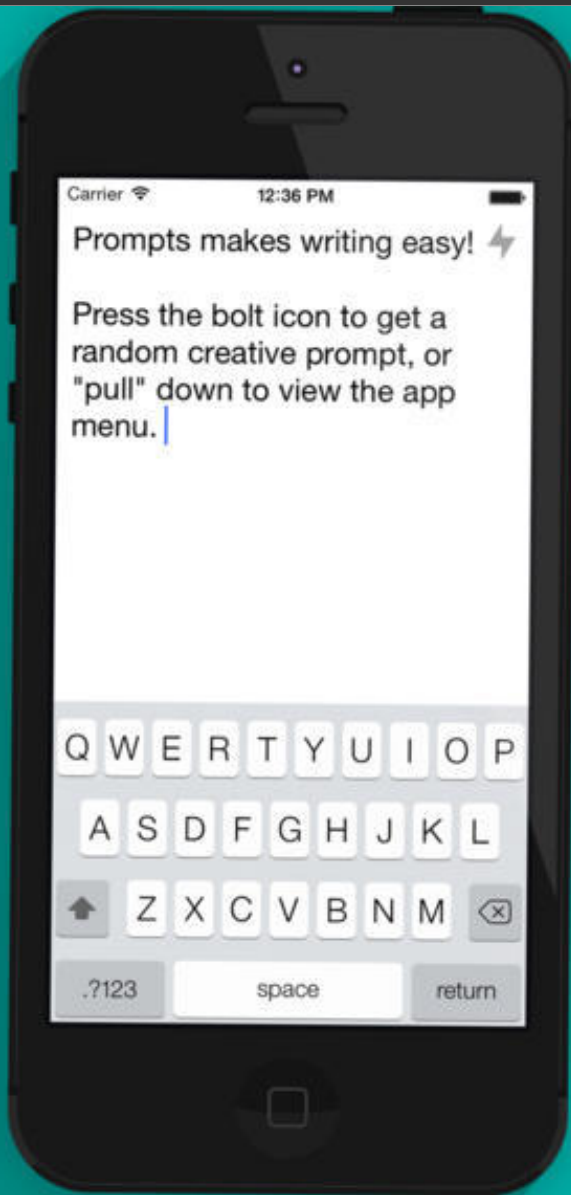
Carrier 12:36 PM

Prompts makes writing easy!

Press the bolt icon to get a random creative prompt, or "pull" down to view the app menu.

Q W E R T Y U I O P
A S D F G H J K L
Z X C V B N M
.?123 space return